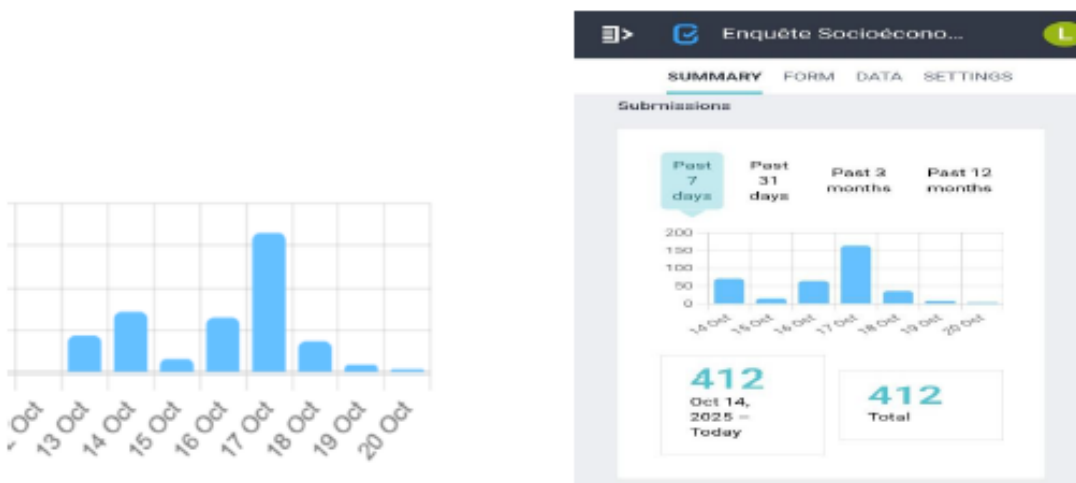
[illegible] Oct
13 Oct
14 Oct
15 Oct
16 Oct
17 Oct
18 Oct
19 Oct
20 Oct

Enquête Socioécono...

L

SUMMARY FORM DATA SETTINGS

Submissions

Past 7 days
Past 31 days
Past 3 months
Past 12 months

200
150
100
50
0

14 Oct
15 Oct
16 Oct
17 Oct
18 Oct
19 Oct
20 Oct

412
Oct 14, 2025 – Today

412
Total